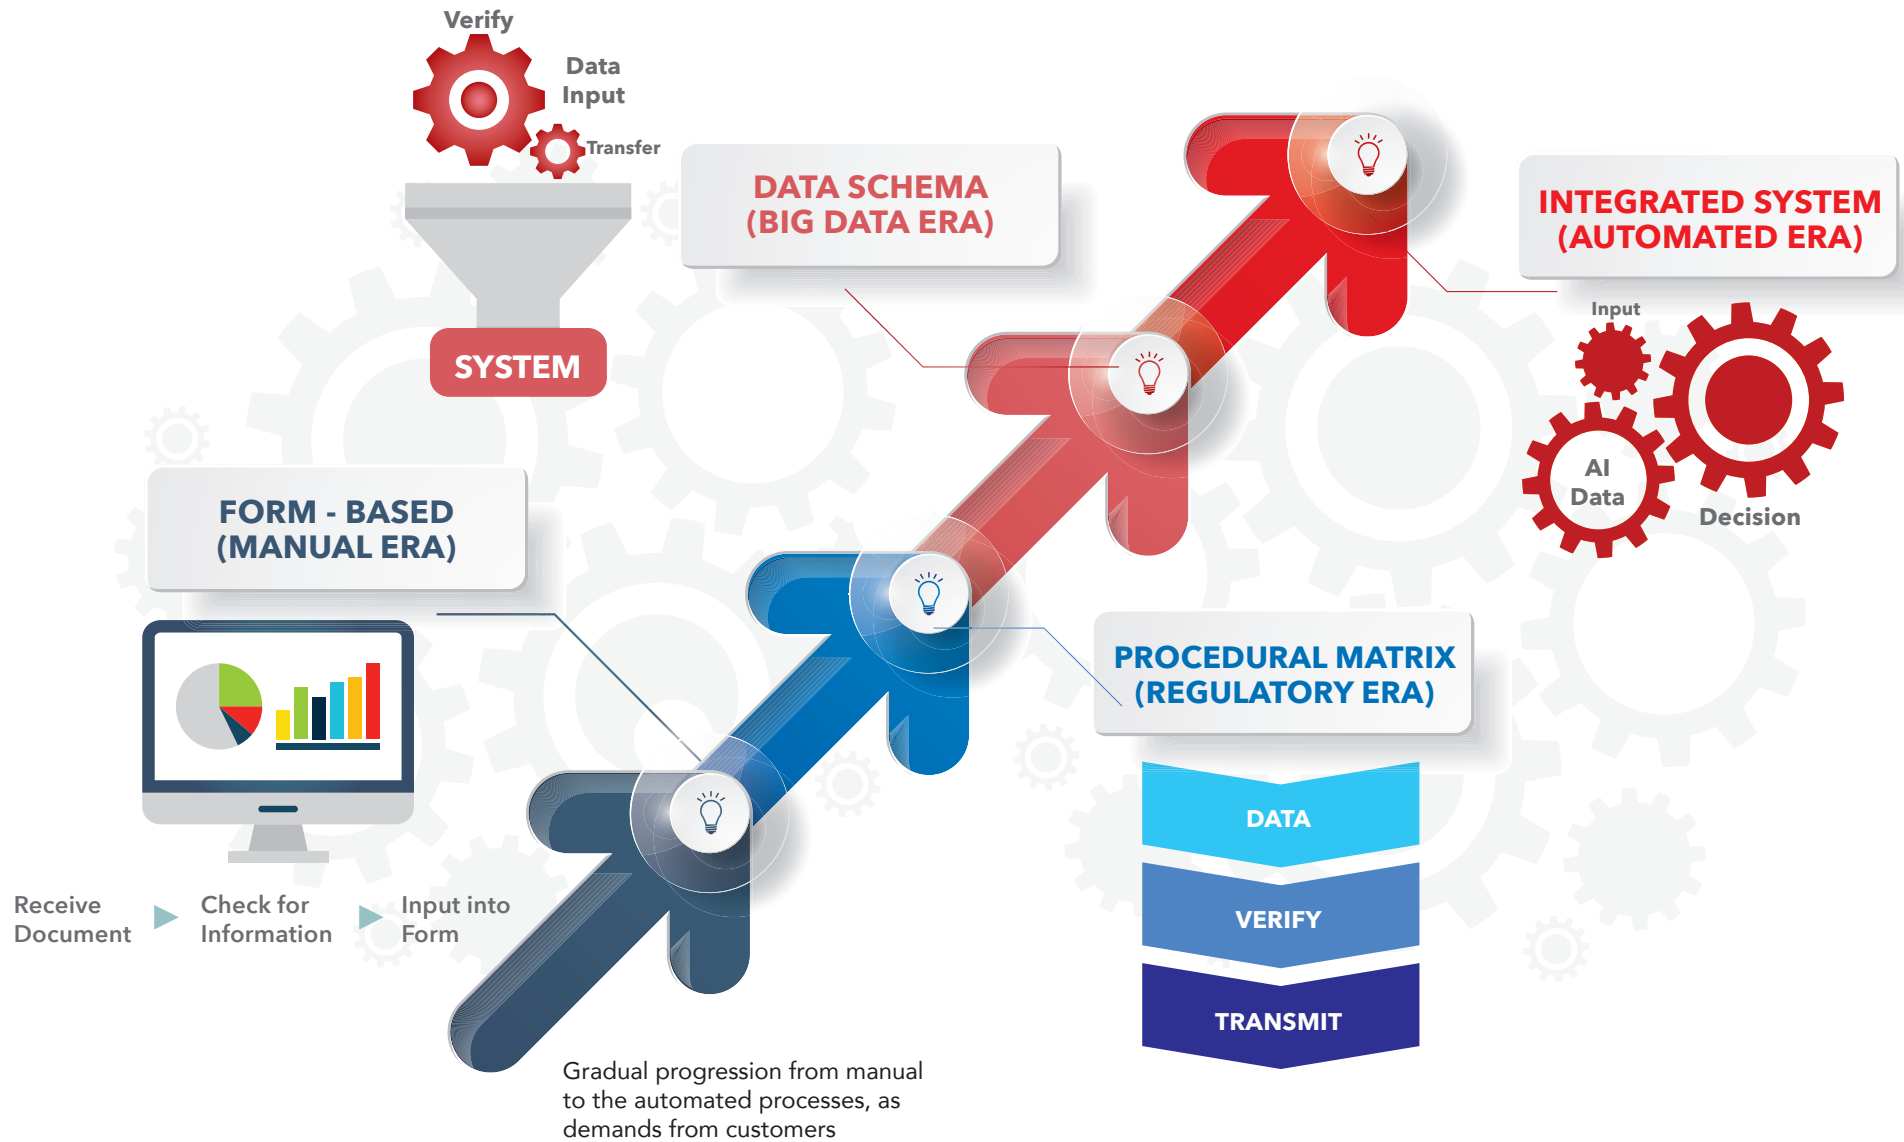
Verify

Data Input

Transfer

SYSTEM

DATA SCHEMA (BIG DATA ERA)

INTEGRATED SYSTEM (AUTOMATED ERA)

Input

AI Data

Decision

FORM - BASED (MANUAL ERA)

PROCEDURAL MATRIX (REGULATORY ERA)

DATA

VERIFY

TRANSMIT

Receive Document

Check for Information

Input into Form

Gradual progression from manual to the automated processes, as demands from customers